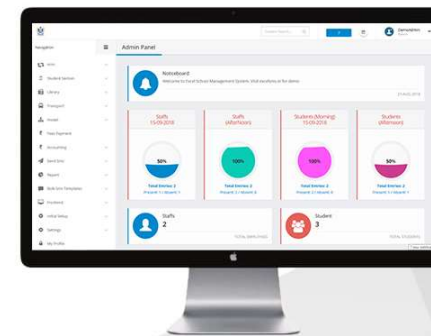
Navigation
Admin Panel
Admin
Student Section
Library
Transport
Hostel
Fees Payment
Accounting
Send Sms
Reports
Bulk Sms Templates
Frontend
Initial Setup
Settings
My Profile
Noticeboard
Welcome to Eco School Management System. Click here to see notices
Staffs 15-09-2018
Staffs (Afternoon)
Students (Morning) 15-09-2018
Students (Afternoon)
50%
100%
100%
50%
Total Entries: 2
Present: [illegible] | Absent: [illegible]
Total Entries: 2
Total Entries: 2
Total Entries: 2
Staffs
2
Student
3
TOTAL EMPLOYEES
TOTAL STUDENTS